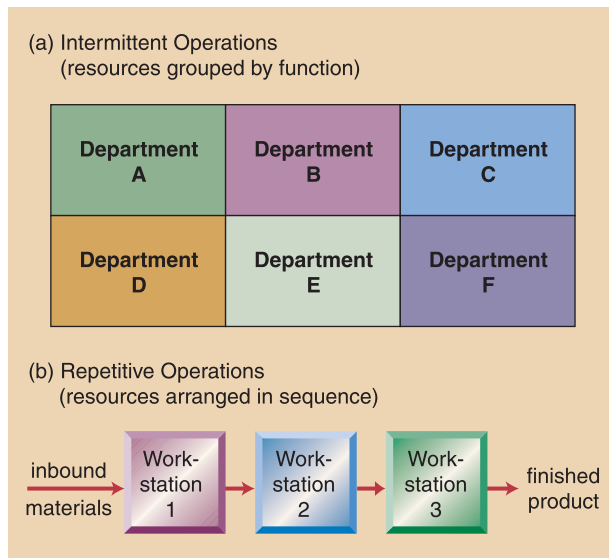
(a) Intermittent Operations
(resources grouped by function)

| Department A | Department B | Department C |
|---|---|---|
| Department D | Department E | Department F |

(b) Repetitive Operations
(resources arranged in sequence)

inbound materials

Work-station 1

Work-station 2

Work-station 3

finished product